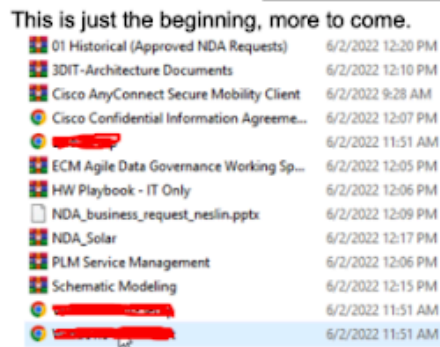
This is just the beginning, more to come.

| | |
|---|---|
| 01 Historical (Approved NDA Requests) | 6/2/2022 12:20 PM |
| 3DIT-Architecture Documents | 6/2/2022 12:10 PM |
| Cisco AnyConnect Secure Mobility Client | 6/2/2022 9:28 AM |
| Cisco Confidential Information Agreeme... | 6/2/2022 12:07 PM |
| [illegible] | 6/2/2022 11:51 AM |
| ECM Agile Data Governance Working Sp... | 6/2/2022 12:05 PM |
| HW Playbook - IT Only | 6/2/2022 12:06 PM |
| NDA_business_request_neslin.pptx | 6/2/2022 12:09 PM |
| NDA_Solar | 6/2/2022 12:17 PM |
| PLM Service Management | 6/2/2022 12:06 PM |
| Schematic Modeling | 6/2/2022 12:15 PM |
| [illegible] | 6/2/2022 11:51 AM |
| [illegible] | 6/2/2022 11:51 AM |